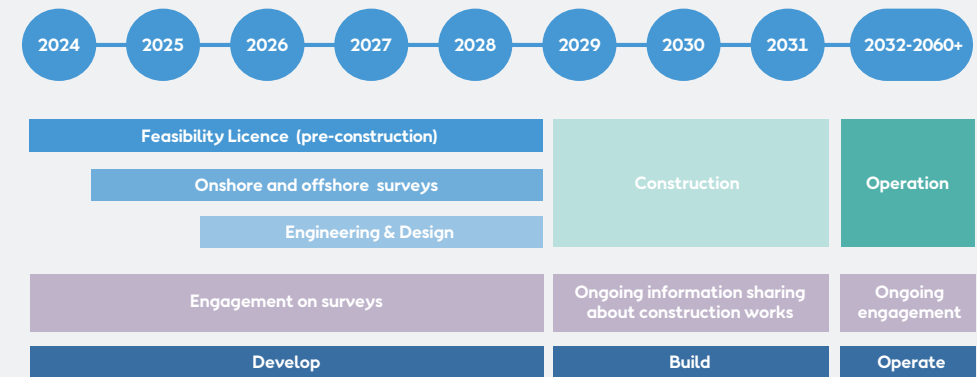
2024
2025
2026
2027
2028
2029
2030
2031
2032-2060+

Feasibility Licence (pre-construction)

Onshore and offshore surveys

Engineering & Design

Construction

Operation

Engagement on surveys

Ongoing information sharing about construction works

Ongoing engagement

Develop

Build

Operate